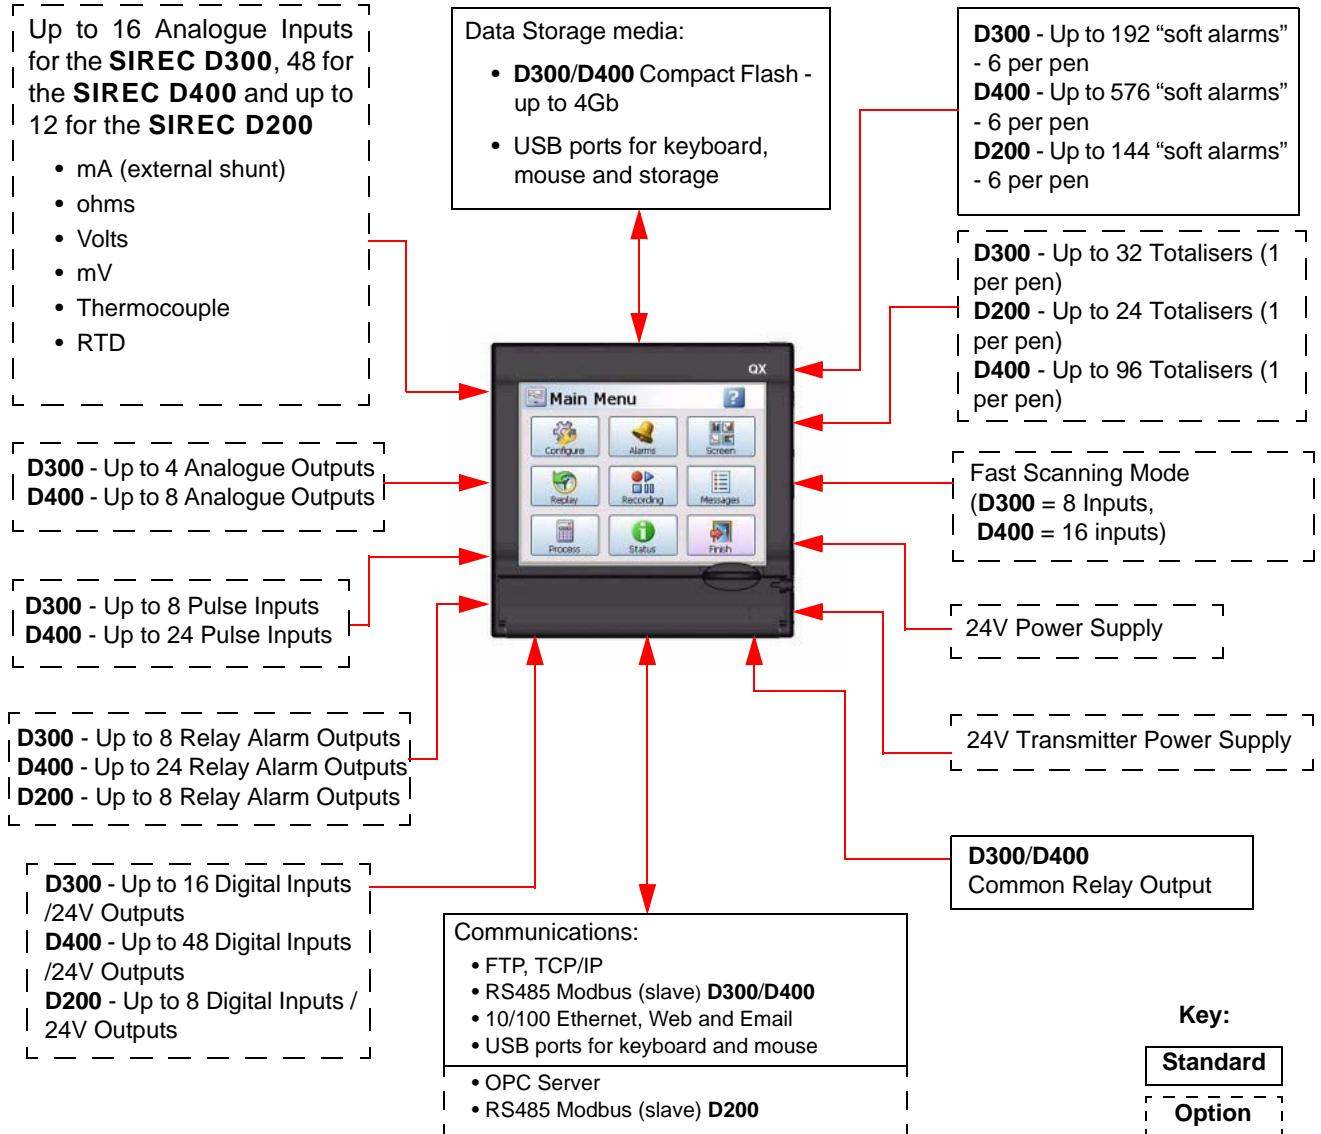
Up to 16 Analogue Inputs for the **SIREC D300**, 48 for the **SIREC D400** and up to 12 for the **SIREC D200**

- mA (external shunt)
- ohms
- Volts
- mV
- Thermocouple
- RTD

Data Storage media:

- **D300**/**D400** Compact Flash - up to 4Gb
- USB ports for keyboard, mouse and storage

**D300** - Up to 192 "soft alarms" - 6 per pen
**D400** - Up to 576 "soft alarms" - 6 per pen
**D200** - Up to 144 "soft alarms" - 6 per pen

**D300** - Up to 32 Totalisers (1 per pen)
**D200** - Up to 24 Totalisers (1 per pen)
**D400** - Up to 96 Totalisers (1 per pen)

QX

Main Menu

Configure, Alarms, Screen
Replay, Recording, Messages
Process, Status, Finish

**D300** - Up to 4 Analogue Outputs
**D400** - Up to 8 Analogue Outputs

Fast Scanning Mode
(**D300** = 8 Inputs,
**D400** = 16 inputs)

**D300** - Up to 8 Pulse Inputs
**D400** - Up to 24 Pulse Inputs

24V Power Supply

**D300** - Up to 8 Relay Alarm Outputs
**D400** - Up to 24 Relay Alarm Outputs
**D200** - Up to 8 Relay Alarm Outputs

24V Transmitter Power Supply

**D300**/**D400**
Common Relay Output

**D300** - Up to 16 Digital Inputs /24V Outputs
**D400** - Up to 48 Digital Inputs /24V Outputs
**D200** - Up to 8 Digital Inputs / 24V Outputs

Communications:
• FTP, TCP/IP
• RS485 Modbus (slave) **D300**/**D400**
• 10/100 Ethernet, Web and Email
• USB ports for keyboard and mouse
• OPC Server
• RS485 Modbus (slave) **D200**

Key:
Standard
Option